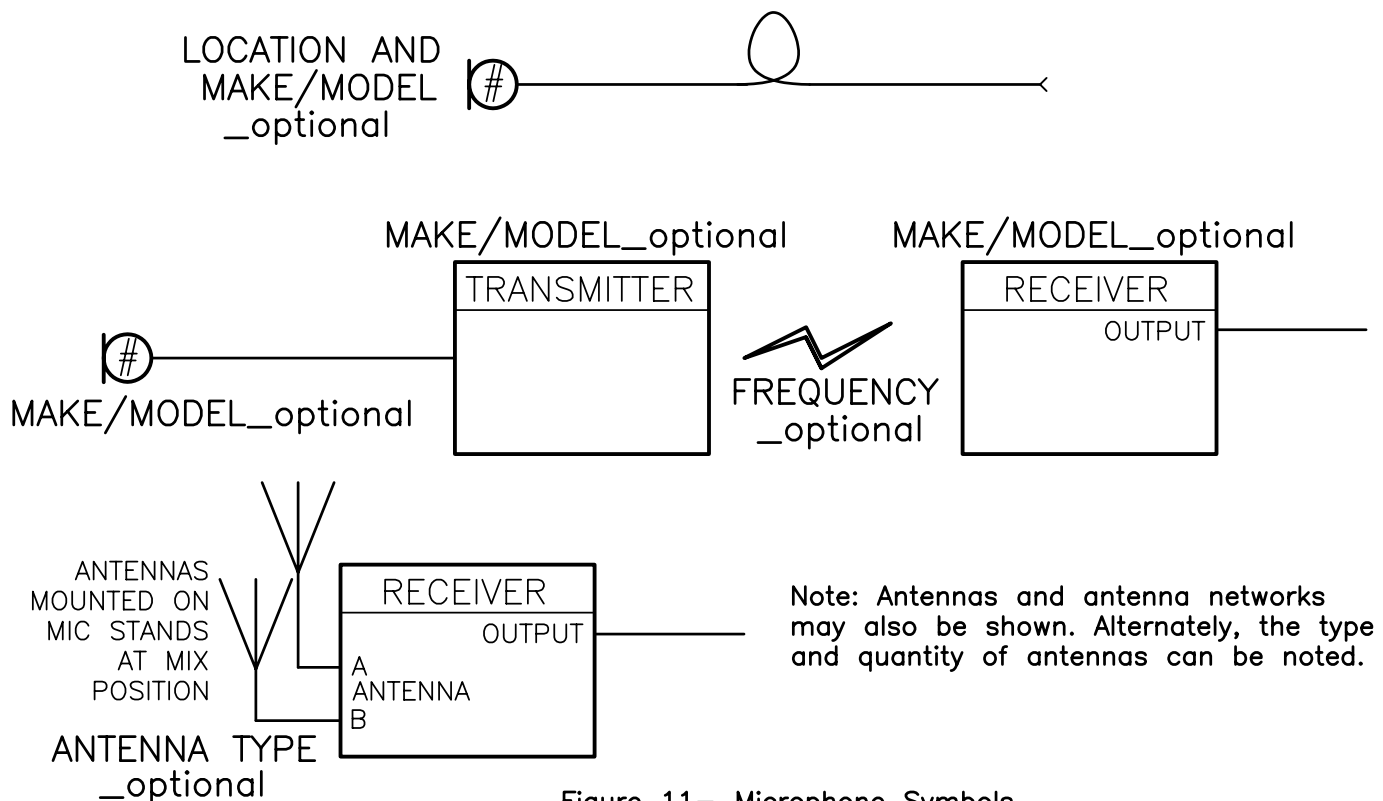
LOCATION AND MAKE/MODEL _optional

#

MAKE/MODEL_optional

TRANSMITTER

MAKE/MODEL_optional

RECEIVER

OUTPUT

#

MAKE/MODEL_optional

FREQUENCY _optional

ANTENNAS MOUNTED ON MIC STANDS AT MIX POSITION

RECEIVER

OUTPUT

A
ANTENNA
B

ANTENNA TYPE _optional

Note: Antennas and antenna networks may also be shown. Alternately, the type and quantity of antennas can be noted.

Figure 11– Microphone Symbols